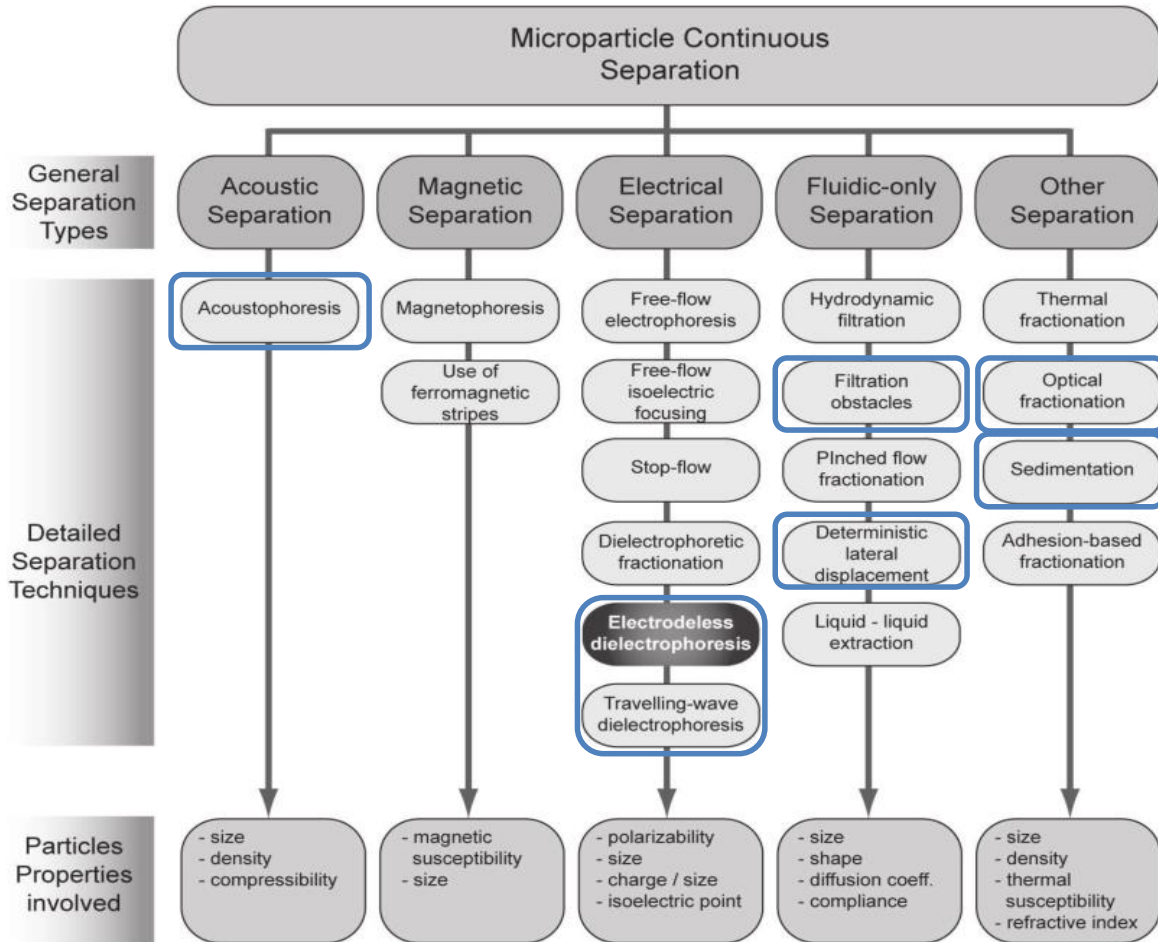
Microparticle Continuous Separation

General Separation Types

Acoustic Separation

Magnetic Separation

Electrical Separation

Fluidic-only Separation

Other Separation

Detailed Separation Techniques

Acoustophoresis

Magnetophoresis

Use of ferromagnetic stripes

Free-flow electrophoresis

Free-flow isoelectric focusing

Stop-flow

Dielectrophoretic fractionation

Electrodeless dielectrophoresis

Travelling-wave dielectrophoresis

Hydrodynamic filtration

Filtration obstacles

PInched flow fractionation

Deterministic lateral displacement

Liquid - liquid extraction

Thermal fractionation

Optical fractionation

Sedimentation

Adhesion-based fractionation

Particles Properties involved

- size
- density
- compressibility

- magnetic susceptibility
- size

- polarizability
- size
- charge / size
- isoelectric point

- size
- shape
- diffusion coeff.
- compliance

- size
- density
- thermal susceptibility
- refractive index